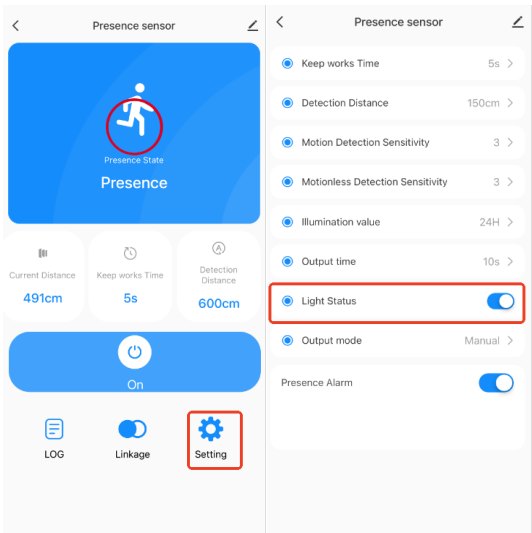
Presence sensor

Presence State

Presence

Current Distance
491cm

Keep works Time
5s

Detection Distance
600cm

On

LOG

Linkage

Setting

Presence sensor

Keep works Time 5s

Detection Distance 150cm

Motion Detection Sensitivity 3

Motionless Detection Sensitivity 3

Illumination value 24H

Output time 10s

Light Status

Output mode Manual

Presence Alarm